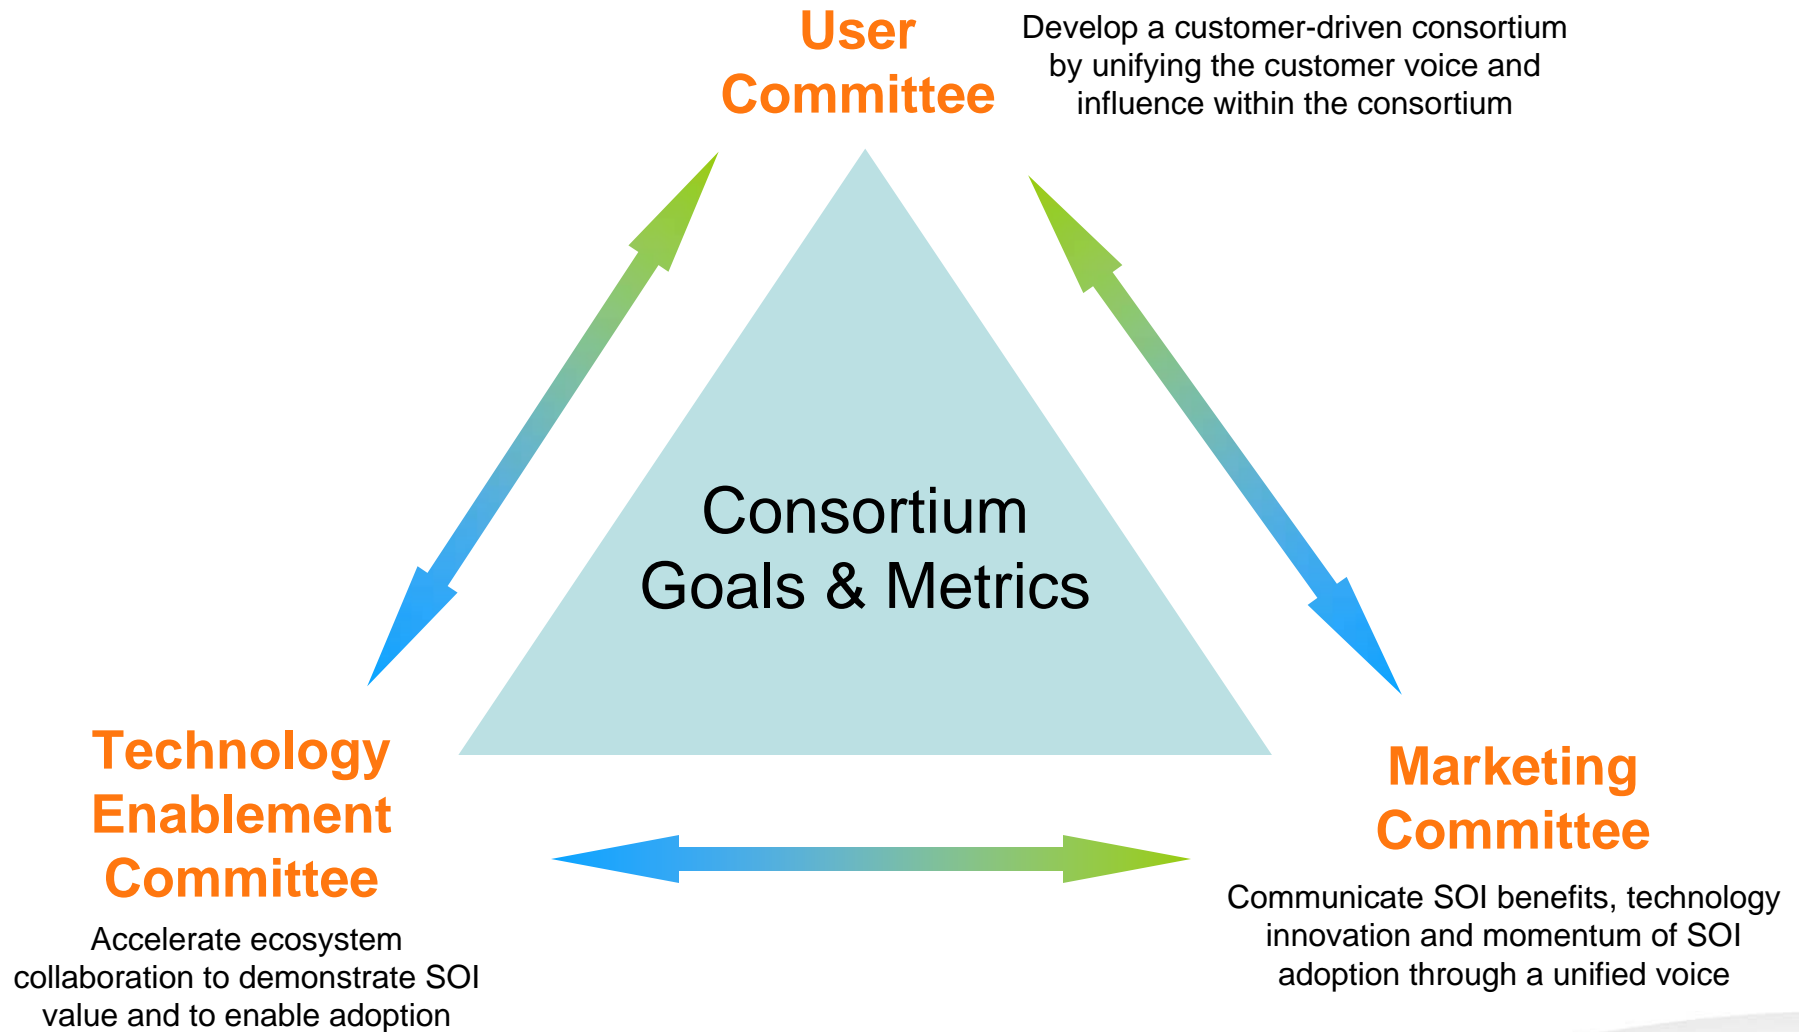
User Committee

Develop a customer-driven consortium by unifying the customer voice and influence within the consortium

Consortium Goals & Metrics

Technology Enablement Committee

Accelerate ecosystem collaboration to demonstrate SOI value and to enable adoption

Marketing Committee

Communicate SOI benefits, technology innovation and momentum of SOI adoption through a unified voice